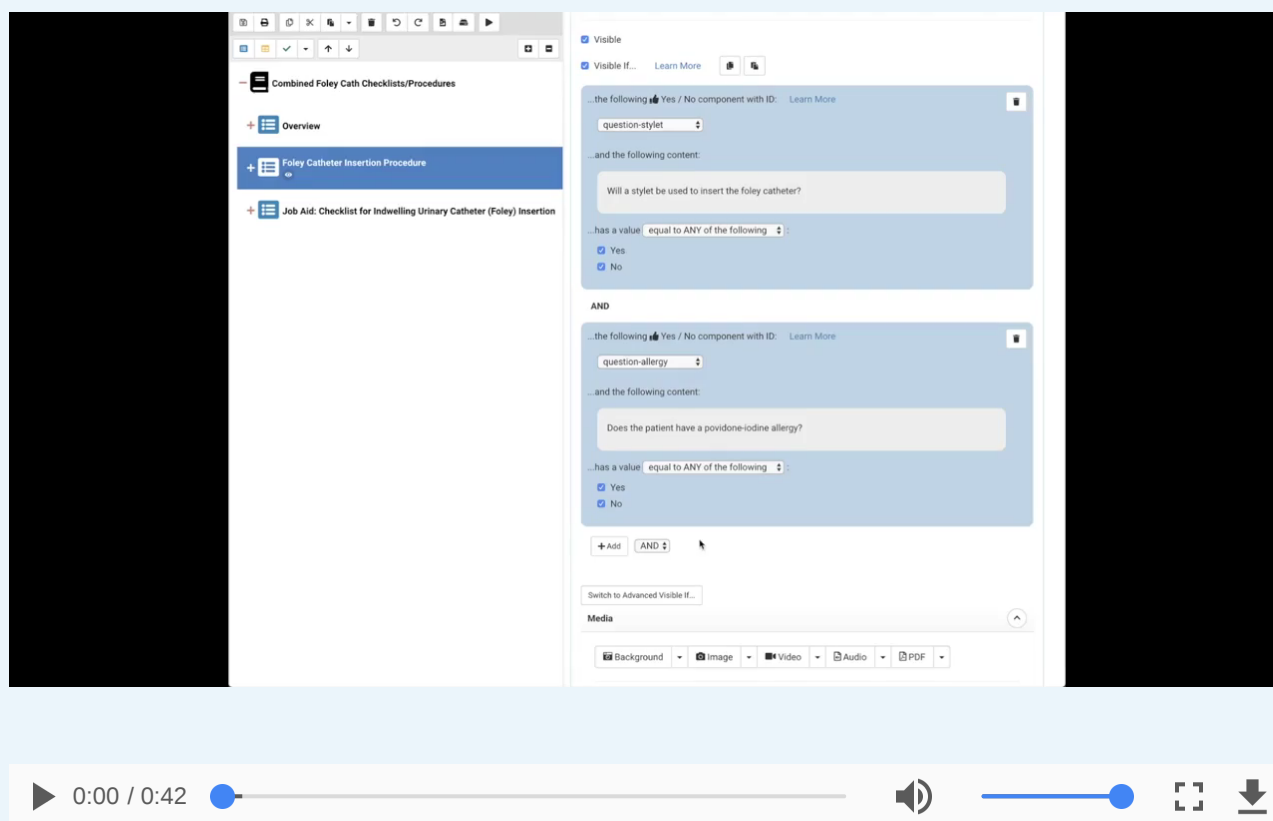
Combined Foley Cath Checklists/Procedures

Overview

Foley Catheter Insertion Procedure

Job Aid: Checklist for Indwelling Urinary Catheter (Foley) Insertion

Visible

Visible If... Learn More

...the following Yes / No component with ID: Learn More

question-stylet

...and the following content:

Will a stylet be used to insert the foley catheter?

...has a value equal to ANY of the following :

Yes

No

AND

...the following Yes / No component with ID: Learn More

question-allergy

...and the following content:

Does the patient have a povidone-iodine allergy?

...has a value equal to ANY of the following :

Yes

No

+Add AND

Switch to Advanced Visible If...

Media

Background Image Video Audio PDF

0:00 / 0:42